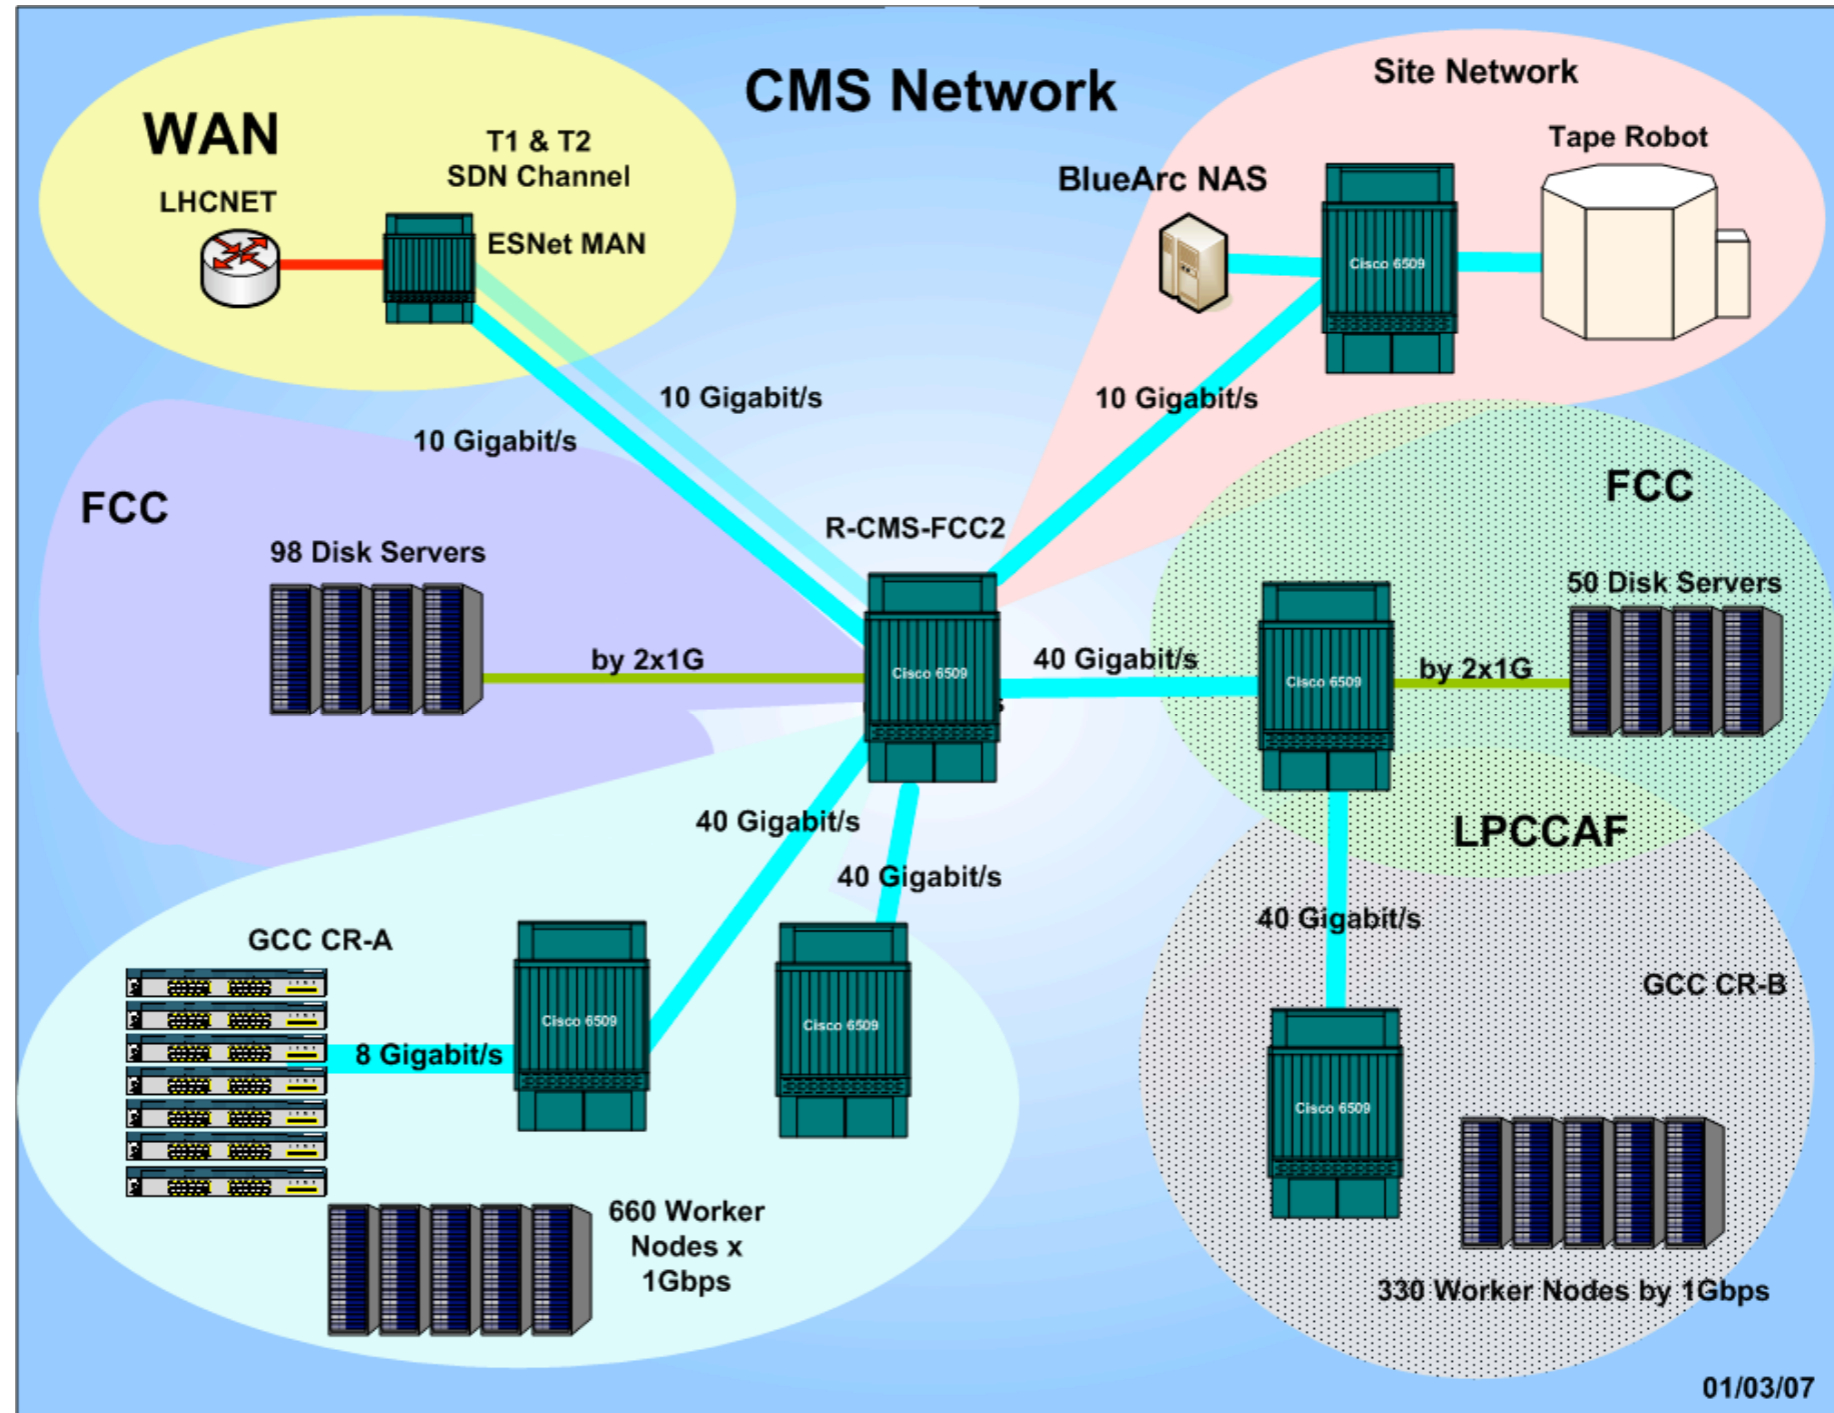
CMS Network

WAN

LHCNET

T1 & T2
SDN Channel

ESNet MAN

Site Network

Tape Robot

BlueArc NAS

Cisco 6509

10 Gigabit/s

10 Gigabit/s

10 Gigabit/s

FCC

98 Disk Servers

R-CMS-FCC2

FCC

50 Disk Servers

by 2x1G

Cisco 6509

40 Gigabit/s

Cisco 6509

by 2x1G

40 Gigabit/s

LPCCAF

40 Gigabit/s

40 Gigabit/s

GCC CR-A

Cisco 6509

Cisco 6509

8 Gigabit/s

GCC CR-B

Cisco 6509

660 Worker Nodes x 1Gbps

330 Worker Nodes by 1Gbps

01/03/07